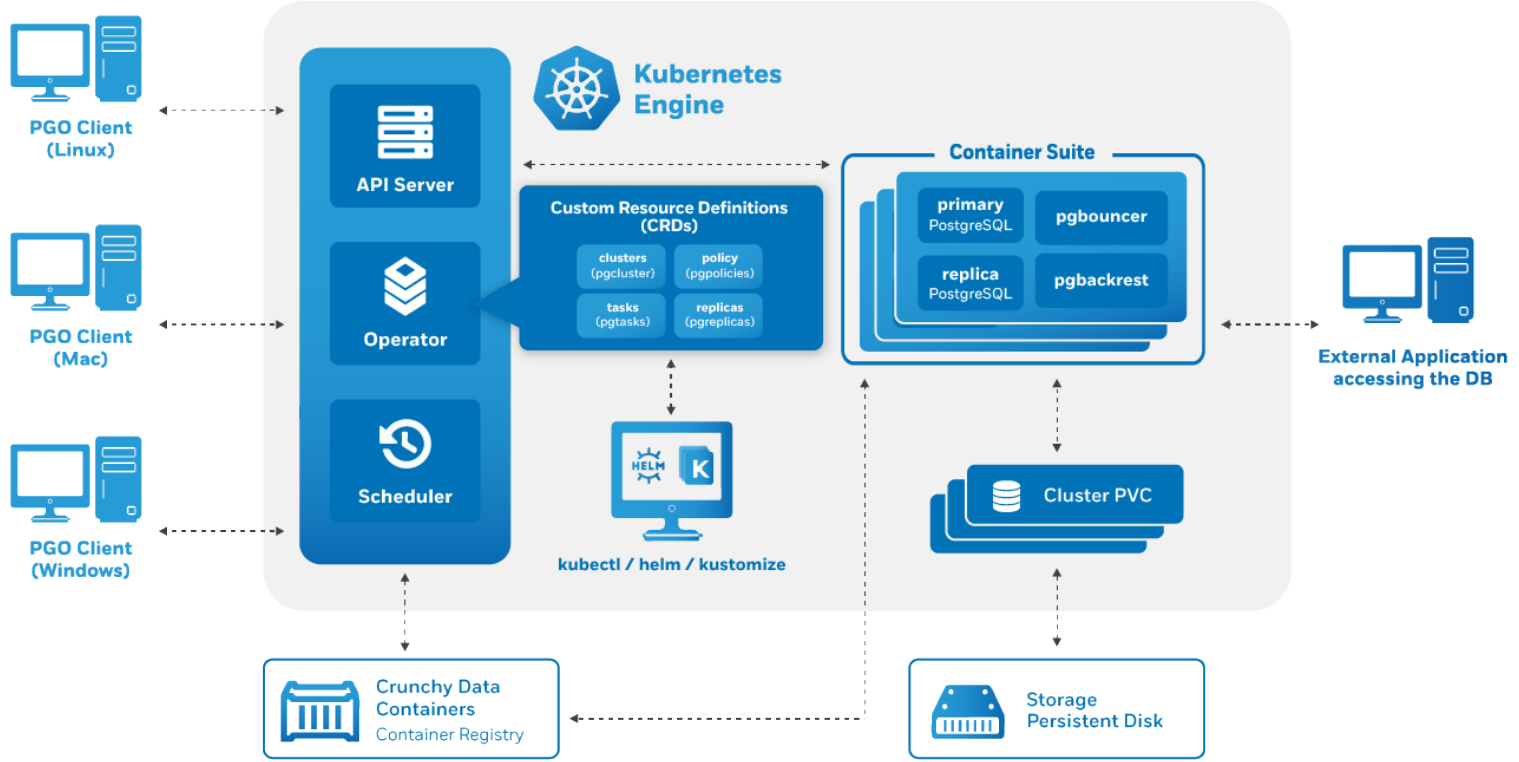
PGO Client (Linux)

PGO Client (Mac)

PGO Client (Windows)

Kubernetes Engine

API Server

Operator

Scheduler

Custom Resource Definitions (CRDs)

clusters (pgcluster)

policy (pgpolicies)

tasks (pgtasks)

replicas (pgreplicas)

HELM

K

kubectl / helm / kustomize

Container Suite

primary PostgreSQL

pgbouncer

replica PostgreSQL

pgbackrest

External Application accessing the DB

Cluster PVC

Crunchy Data Containers
Container Registry

Storage Persistent Disk